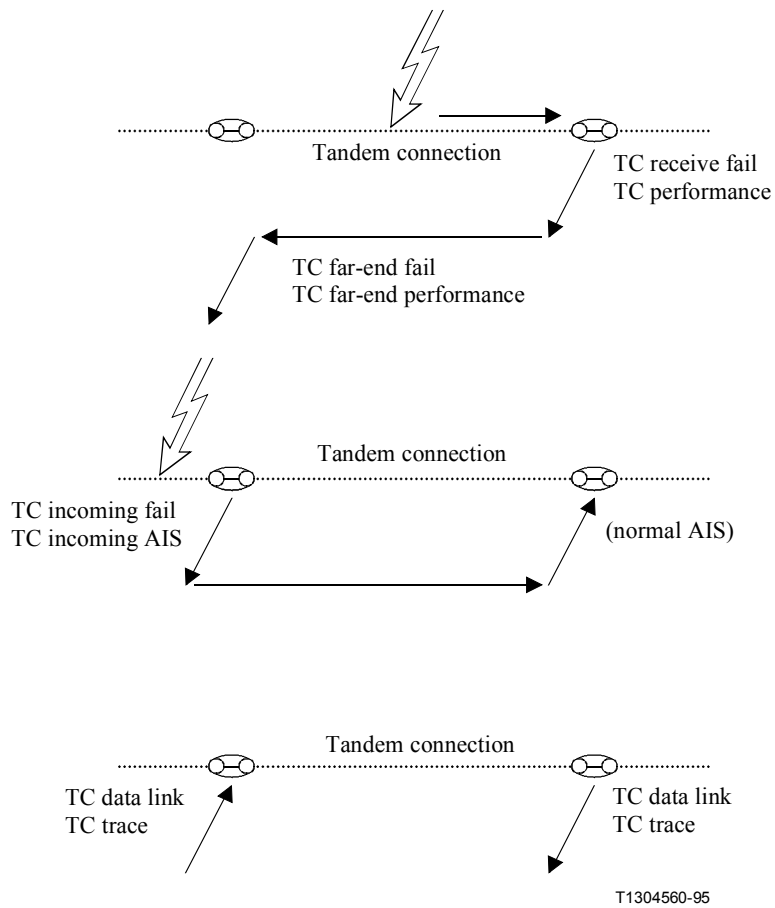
Tandem connection

TC receive fail
TC performance

TC far-end fail
TC far-end performance

Tandem connection

TC incoming fail
TC incoming AIS

(normal AIS)

Tandem connection

TC data link
TC trace

TC data link
TC trace

T1304560-95